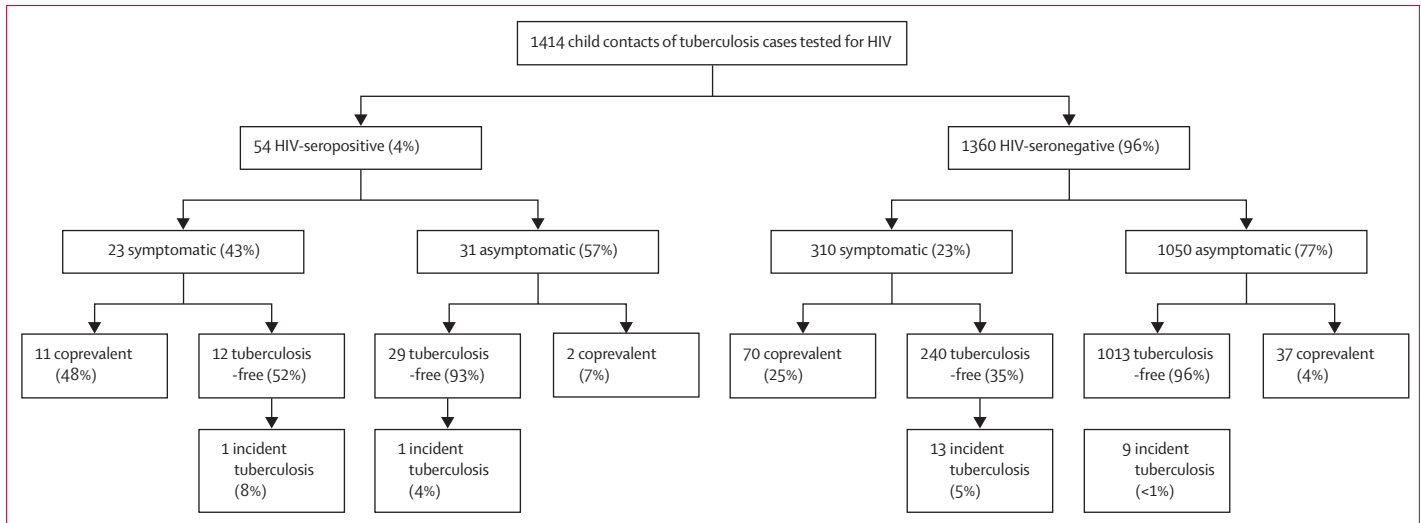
1414 child contacts of tuberculosis cases tested for HIV

54 HIV-seropositive (4%)

1360 HIV-seronegative (96%)

23 symptomatic (43%)

31 asymptomatic (57%)

310 symptomatic (23%)

1050 asymptomatic (77%)

11 coprevalent (48%)

12 tuberculosis -free (52%)

29 tuberculosis -free (93%)

2 coprevalent (7%)

70 coprevalent (25%)

240 tuberculosis -free (35%)

1013 tuberculosis -free (96%)

37 coprevalent (4%)

1 incident tuberculosis (8%)

1 incident tuberculosis (4%)

13 incident tuberculosis (5%)

9 incident tuberculosis (<1%)